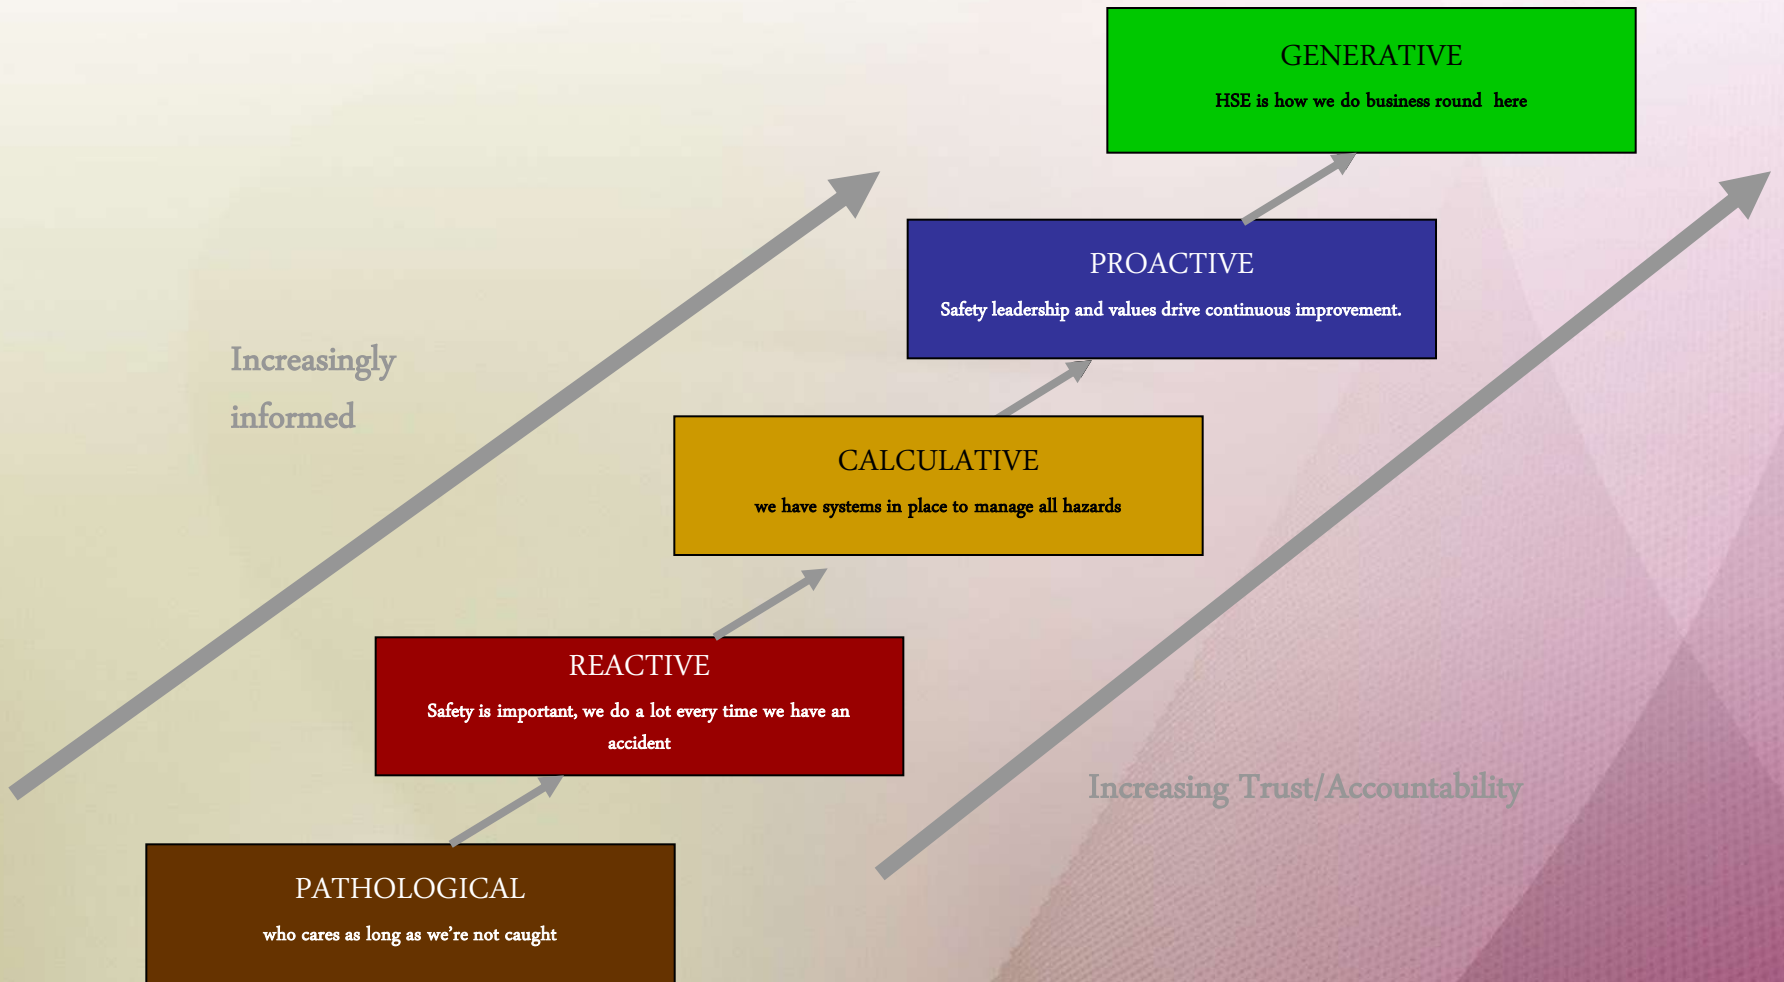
GENERATIVE

HSE is how we do business round here

PROACTIVE

Safety leadership and values drive continuous improvement.

Increasingly informed

CALCULATIVE

we have systems in place to manage all hazards

REACTIVE

Safety is important, we do a lot every time we have an accident

Increasing Trust/Accountability

PATHOLOGICAL

who cares as long as we're not caught